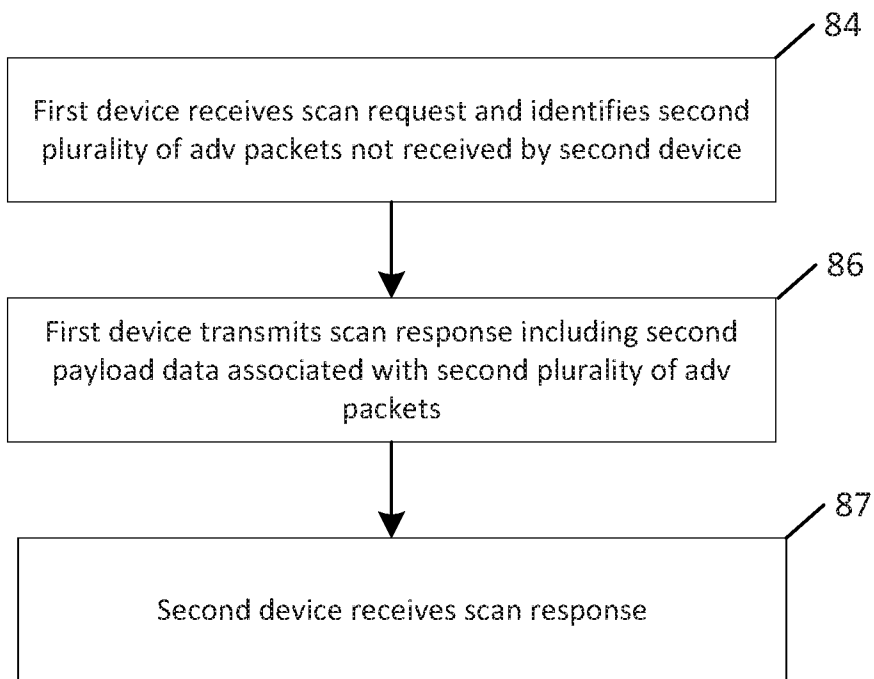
84

First device receives scan request and identifies second plurality of adv packets not received by second device

86

First device transmits scan response including second payload data associated with second plurality of adv packets

87

Second device receives scan response